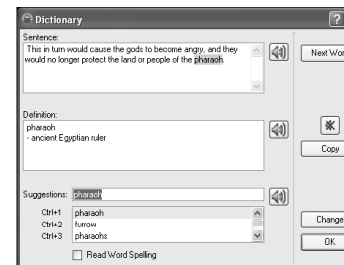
Dictionary

?

Sentence:
This in turn would cause the gods to become angry, and they would no longer protect the land or people of the pharaoh.

Next Wor

Definition:
pharaoh
- ancient Egyptian ruler

Copy

Suggestions: pharaoh

Ctrl+1 pharaoh
Ctrl+2 furrow
Ctrl+3 pharaohs

Change

OK

Read Word Spelling